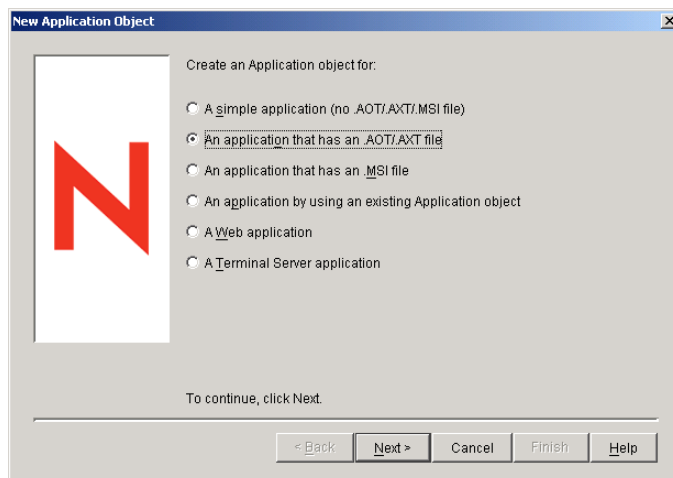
New Application Object

N

Create an Application object for:

A simple application (no .AOT/.AXT/.MSI file)

An application that has an .AOT/.AXT file

An application that has an .MSI file

An application by using an existing Application object

A Web application

A Terminal Server application

To continue, click Next.

< Back | Next > | Cancel | Finish | Help